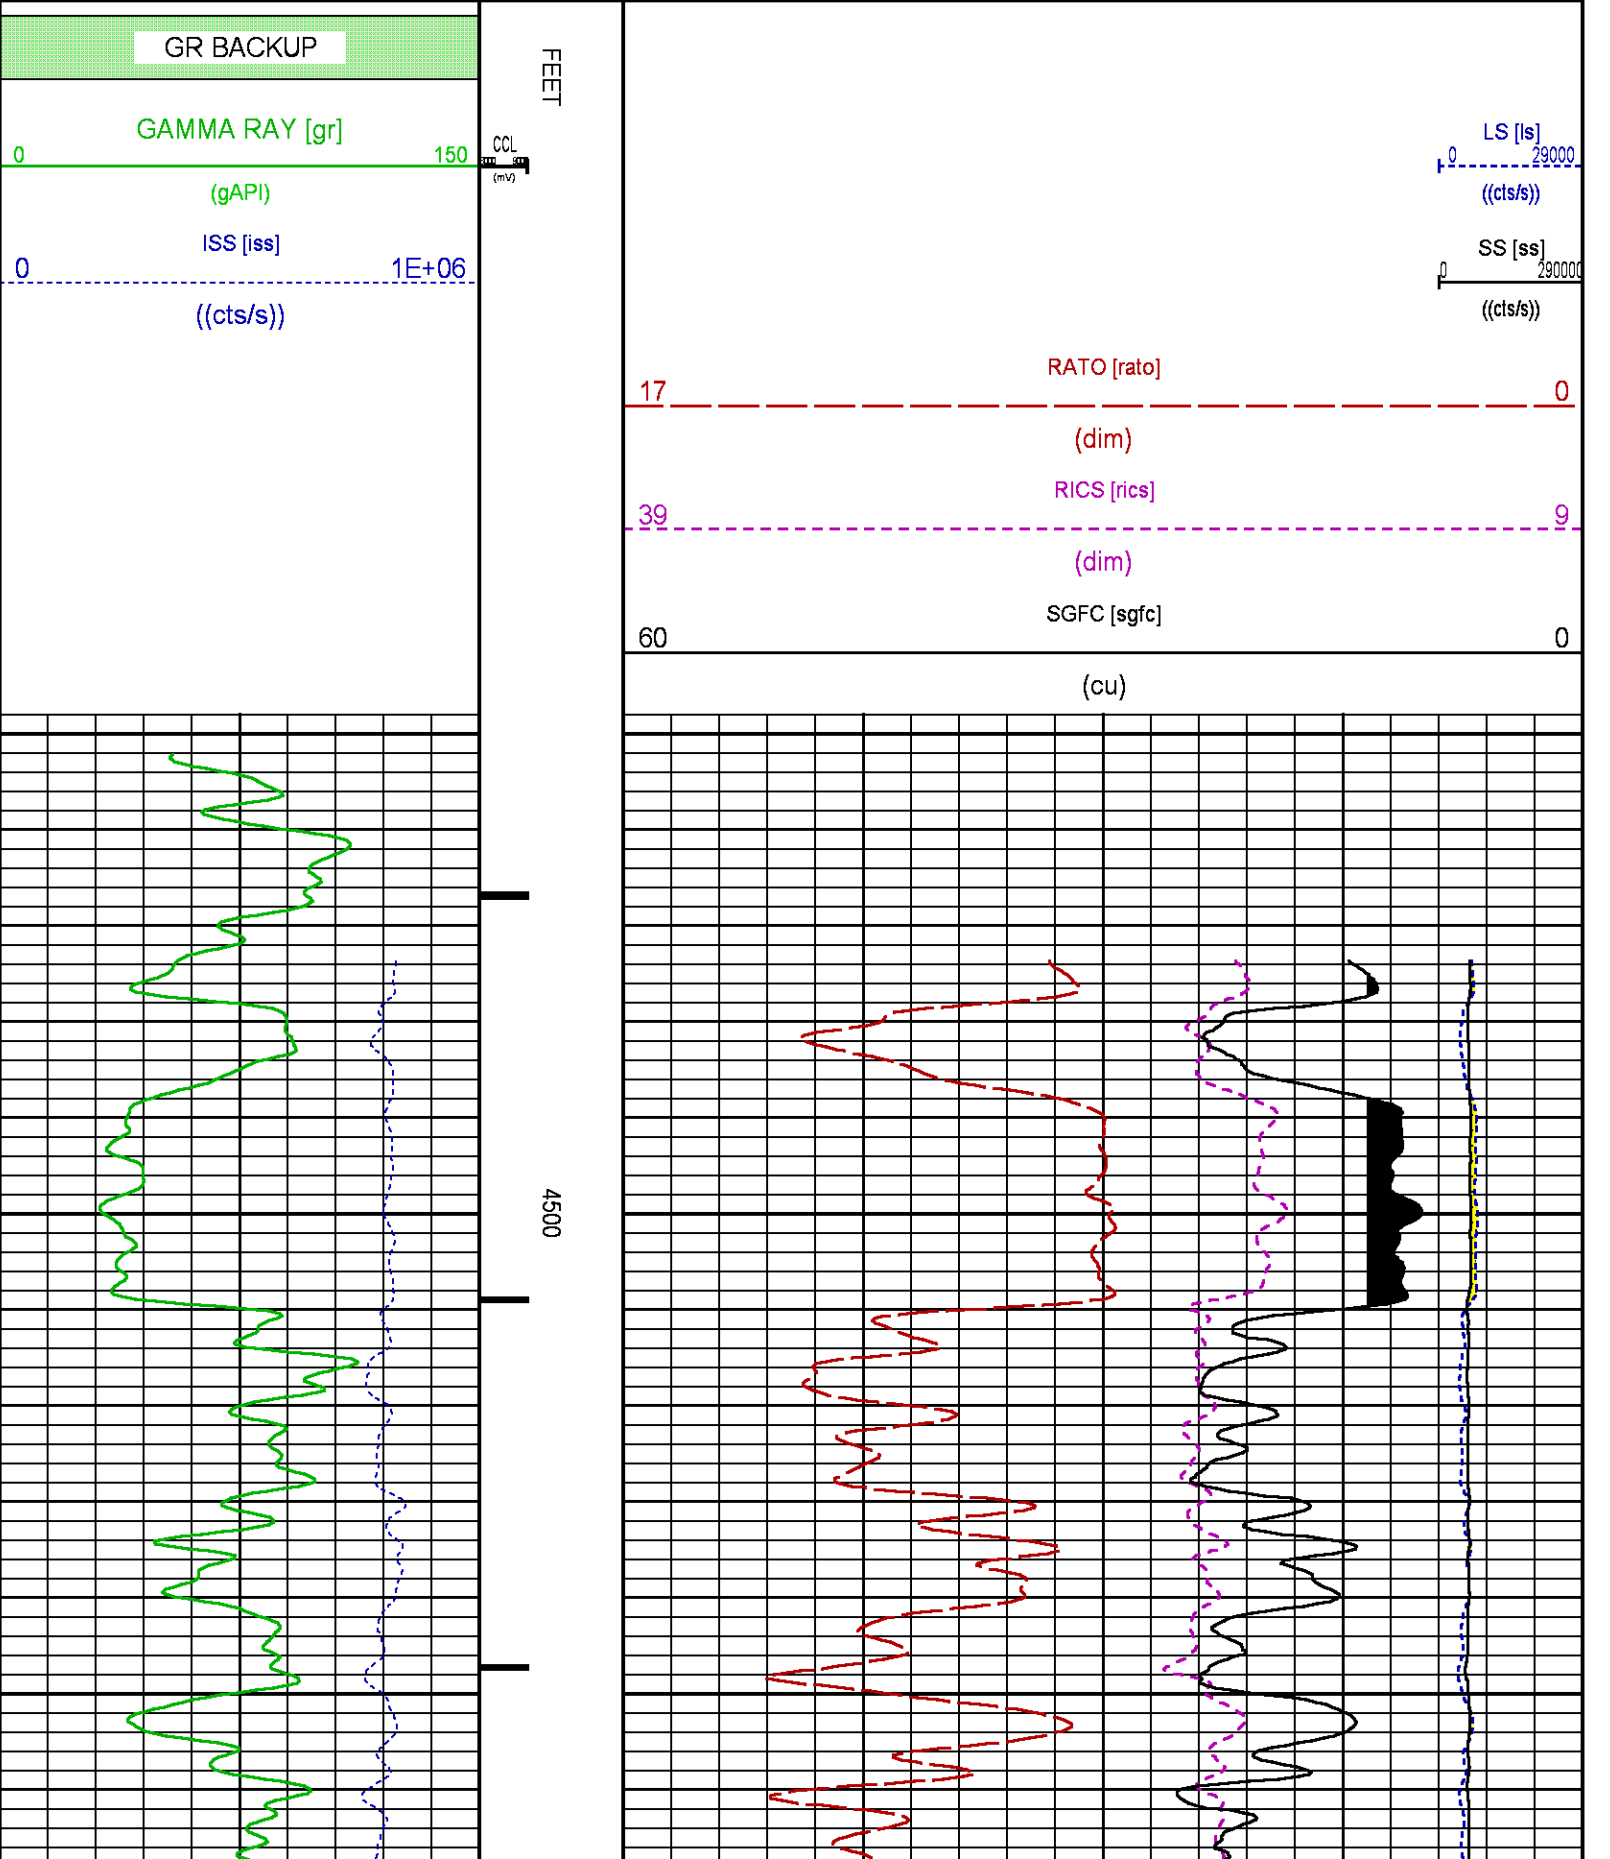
GR BACKUP

GAMMA RAY [gr]
0 150
(gAPI)
ISS [iss]
0 1E+06
((cts/s))

CCL
(mV)

FEET

LS [ls]
0 29000
((cts/s))

SS [ss]
0 290000
((cts/s))

RATO [rato]
17 0
(dim)

RICS [rics]
39 9
(dim)

SGFC [sgfc]
60 0
(cu)

4500